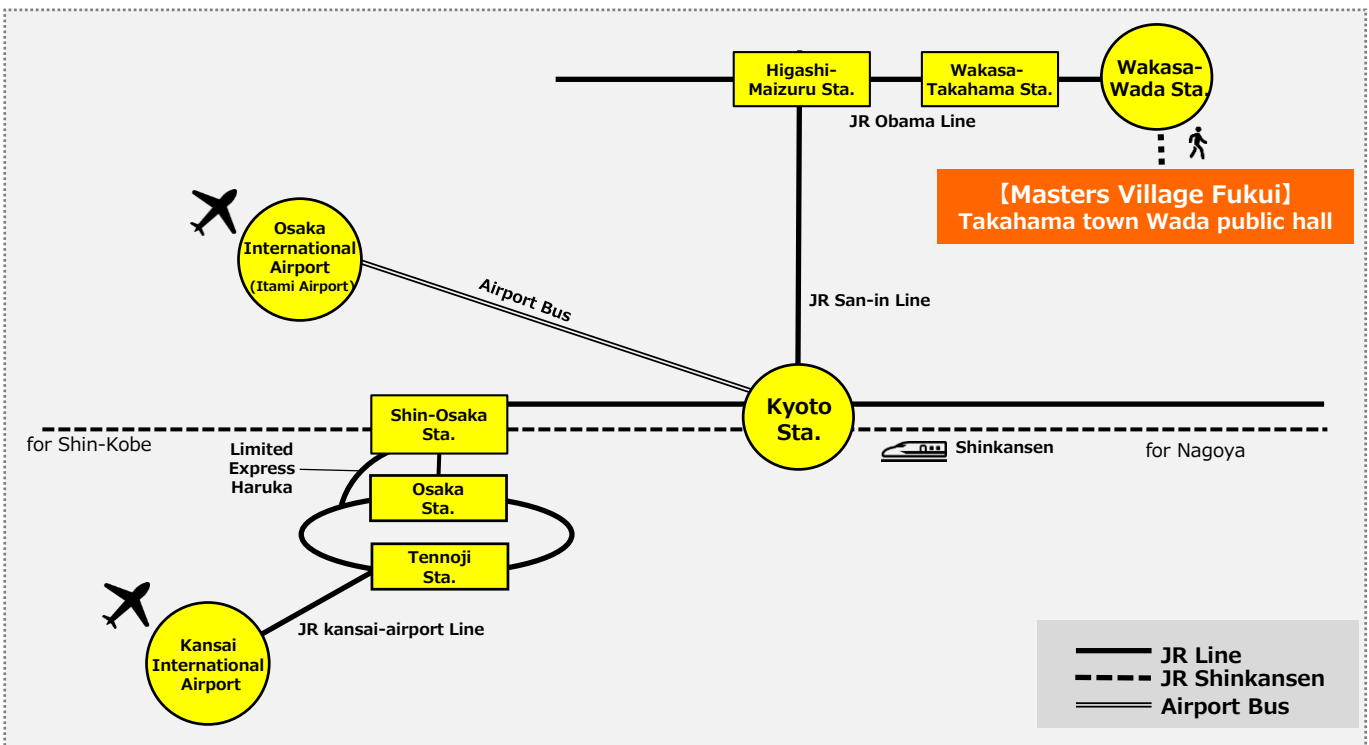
Higashi-Maizuru Sta.

Wakasa-Takahama Sta.

Wakasa-Wada Sta.

JR Obama Line

【Masters Village Fukui】
Takahama town Wada public hall

Osaka International Airport (Itami Airport)

Airport Bus

JR San-in Line

Kyoto Sta.

Shin-Osaka Sta.

for Shin-Kobe

Limited Express Haruka

Osaka Sta.

Shinkansen

for Nagoya

Tennoji Sta.

Kansai International Airport

JR kansai-airport Line

JR Line
JR Shinkansen
Airport Bus